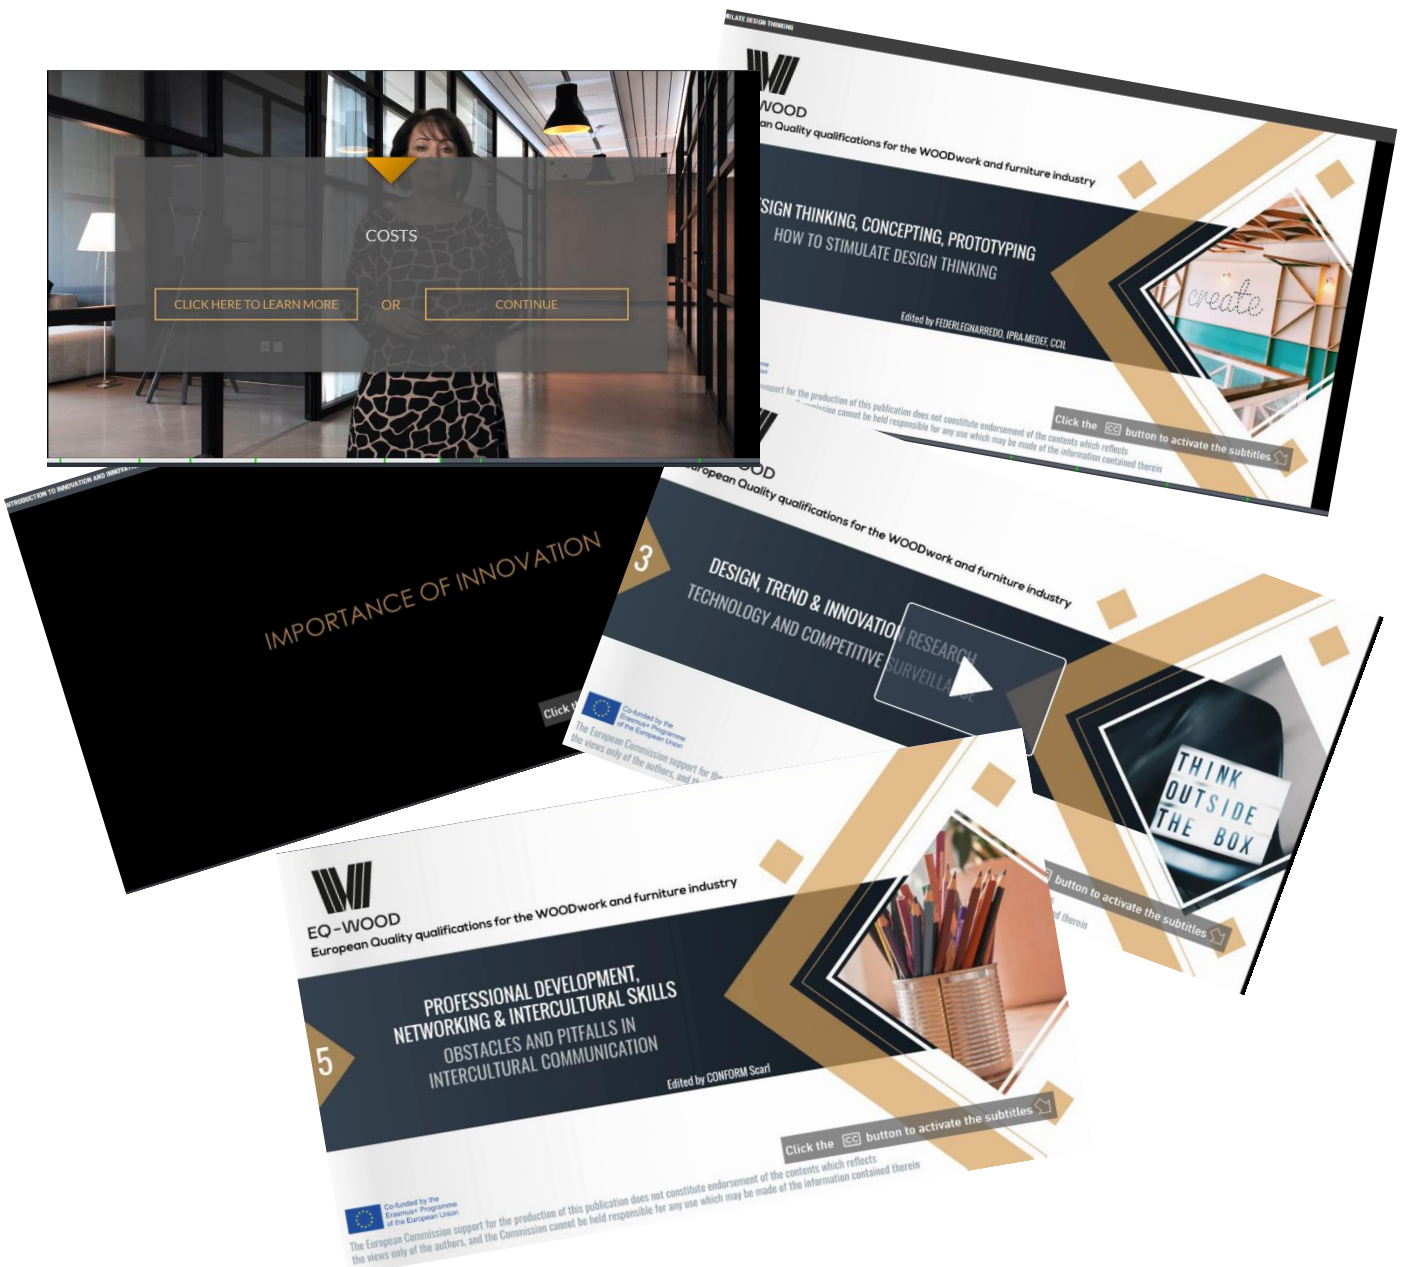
COSTS

CLICK HERE TO LEARN MORE

OR

CONTINUE

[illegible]ULATE DESIGN THINKING

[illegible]WOOD

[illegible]an Quality qualifications for the WOODwork and furniture industry

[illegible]SIGN THINKING, CONCEPTING, PROTOTYPING

HOW TO STIMULATE DESIGN THINKING

Edited by FEDERLEGNARREDO, IPRA-MEDEF, CCIL

create

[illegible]pport for the production of this publication does not constitute endorsement of the contents which reflects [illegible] cannot be held responsible for any use which may be made of the information contained therein

Click the CC button to activate the subtitles

INTRODUCTION TO INNOVATION AND INNOVATI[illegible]

IMPORTANCE OF INNOVATION

Click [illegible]

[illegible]OOD

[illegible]uropean Quality qualifications for the WOODwork and furniture industry

3

DESIGN, TREND & INNOVATION RESEARCH

TECHNOLOGY AND COMPETITIVE SURVEILLANCE

Co-funded by the Erasmus+ Programme of the European Union

The European Commission support for the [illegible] the views only of the authors, and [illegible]

THINK OUTSIDE THE BOX

button to activate the subtitles

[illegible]d therein

EQ-WOOD

European Quality qualifications for the WOODwork and furniture industry

5

PROFESSIONAL DEVELOPMENT, NETWORKING & INTERCULTURAL SKILLS

OBSTACLES AND PITFALLS IN INTERCULTURAL COMMUNICATION

Edited by CONFORM Scarl

Click the CC button to activate the subtitles

Co-funded by the Erasmus+ Programme of the European Union

The European Commission support for the production of this publication does not constitute endorsement of the contents which reflects the views only of the authors, and the Commission cannot be held responsible for any use which may be made of the information contained therein